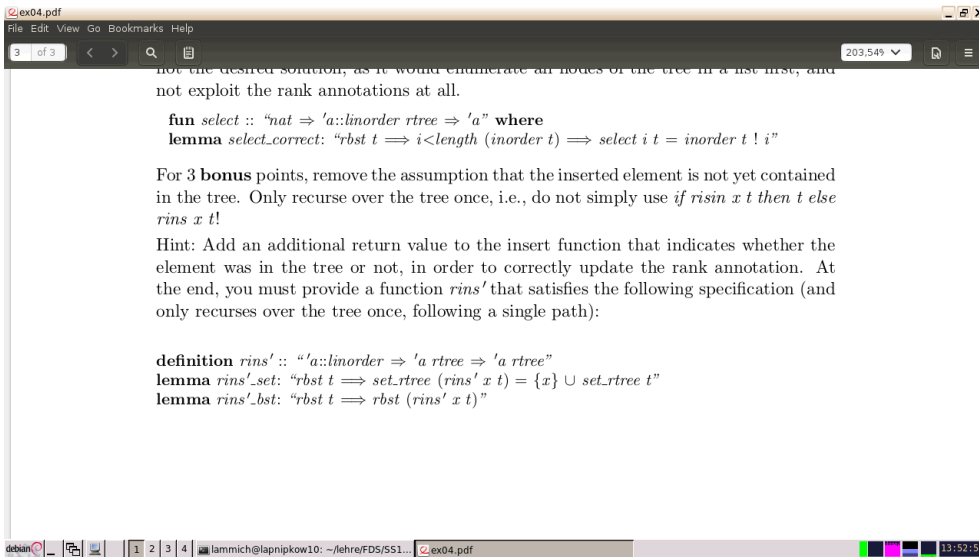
ex04.pdf
File Edit View Go Bookmarks Help
3 of 3
203,54%

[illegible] not exploit the rank annotations at all.

**fun** *select* :: *"nat ⇒ 'a::linorder rtree ⇒ 'a"* **where**
**lemma** *select_correct*: *"rbst t ⟹ i<length (inorder t) ⟹ select i t = inorder t ! i"*

For 3 **bonus** points, remove the assumption that the inserted element is not yet contained in the tree. Only recurse over the tree once, i.e., do not simply use *if risin x t then t else rins x t*!

Hint: Add an additional return value to the insert function that indicates whether the element was in the tree or not, in order to correctly update the rank annotation. At the end, you must provide a function *rins'* that satisfies the following specification (and only recurses over the tree once, following a single path):

**definition** *rins'* :: *"'a::linorder ⇒ 'a rtree ⇒ 'a rtree"*
**lemma** *rins'_set*: *"rbst t ⟹ set_rtree (rins' x t) = $\{x\} \cup$ set_rtree t"*
**lemma** *rins'_bst*: *"rbst t ⟹ rbst (rins' x t)"*

debian 1 2 3 4 lammich@lapnipkow10: ~/lehre/FDS/SS1... ex04.pdf 13:52:5